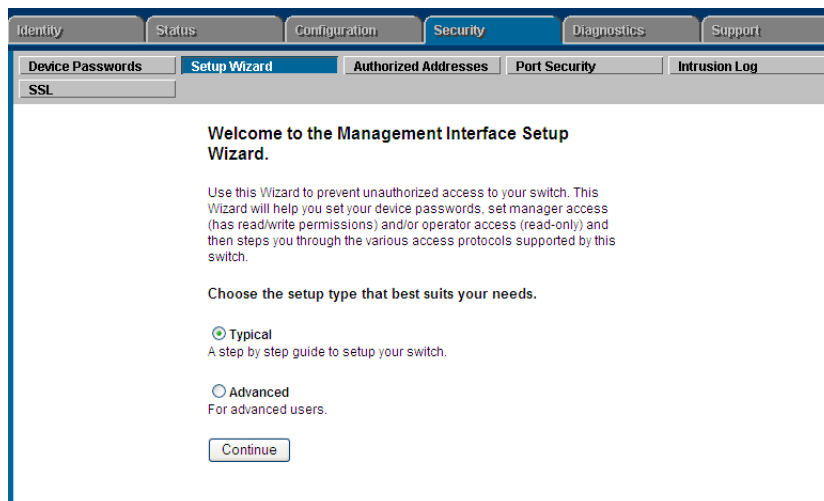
Identity Status Configuration Security Diagnostics Support

Device Passwords Setup Wizard Authorized Addresses Port Security Intrusion Log
SSL

Welcome to the Management Interface Setup Wizard.

Use this Wizard to prevent unauthorized access to your switch. This Wizard will help you set your device passwords, set manager access (has read/write permissions) and/or operator access (read-only) and then steps you through the various access protocols supported by this switch.

Choose the setup type that best suits your needs.

Typical
A step by step guide to setup your switch.

Advanced
For advanced users.

Continue